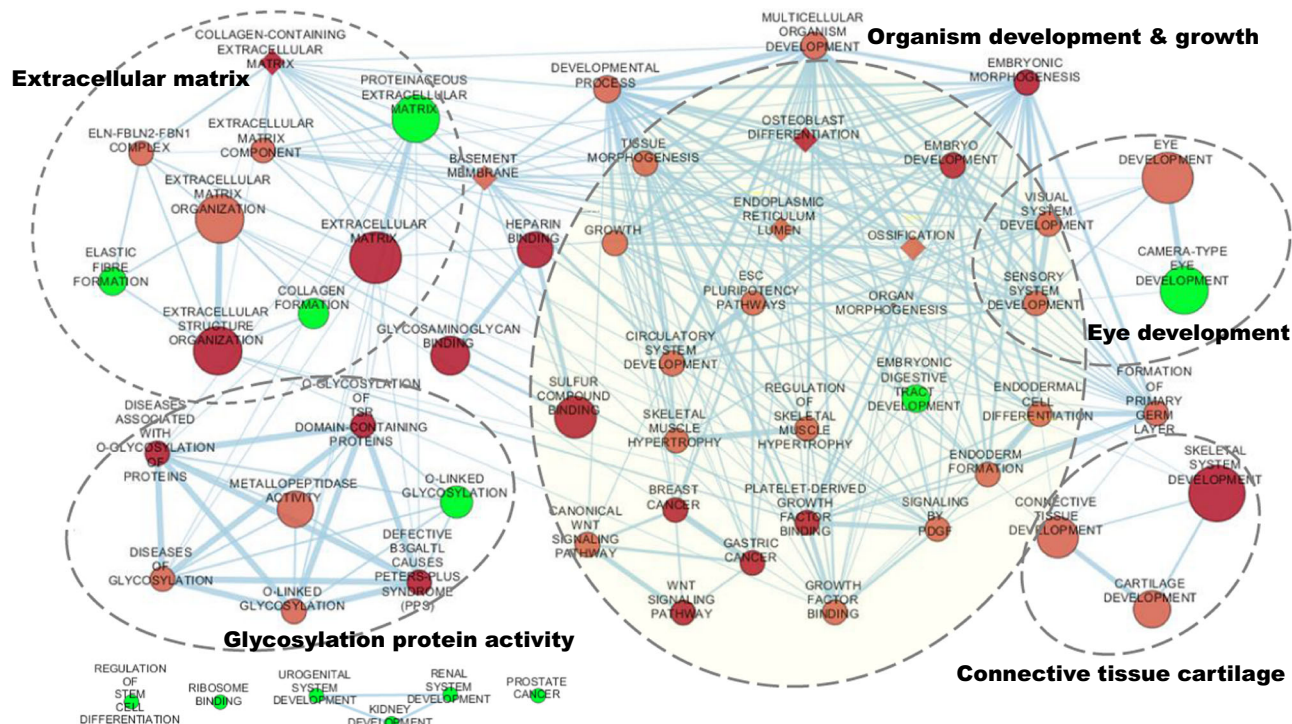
Extracellular matrix

Organism development & growth

Eye development

Glycosylation protein activity

Connective tissue cartilage

COLLAGEN-CONTAINING EXTRACELLULAR MATRIX

PROTEINACEOUS EXTRACELLULAR MATRIX

ELN-FBLN2-FBN1 COMPLEX

EXTRACELLULAR MATRIX COMPONENT

EXTRACELLULAR MATRIX ORGANIZATION

EXTRACELLULAR MATRIX

ELASTIC FIBRE FORMATION

COLLAGEN FORMATION

EXTRACELLULAR STRUCTURE ORGANIZATION

BASEMENT MEMBRANE

HEPARIN BINDING

GLYCOSAMINOGLYCAN BINDING

MULTICELLULAR ORGANISM DEVELOPMENT

DEVELOPMENTAL PROCESS

EMBRYONIC MORPHOGENESIS

OSTEOBLAST DIFFERENTIATION

TISSUE MORPHOGENESIS

EMBRYO DEVELOPMENT

ENDOPLASMIC RETICULUM LUMEN

GROWTH

OSSIFICATION

ESC PLURIPOTENCY PATHWAYS

ORGAN MORPHOGENESIS

CIRCULATORY SYSTEM DEVELOPMENT

EMBRYONIC DIGESTIVE TRACT DEVELOPMENT

SULFUR COMPOUND BINDING

REGULATION OF SKELETAL MUSCLE HYPERTROPHY

SKELETAL MUSCLE HYPERTROPHY

ENDODERMAL CELL DIFFERENTIATION

ENDODERM FORMATION

FORMATION OF PRIMARY GERM LAYER

BREAST CANCER

PLATELET-DERIVED GROWTH FACTOR BINDING

SIGNALING BY PDGF

CANONICAL WNT SIGNALING PATHWAY

GASTRIC CANCER

WNT SIGNALING PATHWAY

GROWTH FACTOR BINDING

EYE DEVELOPMENT

VISUAL SYSTEM DEVELOPMENT

CAMERA-TYPE EYE DEVELOPMENT

SENSORY SYSTEM DEVELOPMENT

SKELETAL SYSTEM DEVELOPMENT

CONNECTIVE TISSUE DEVELOPMENT

CARTILAGE DEVELOPMENT

O-GLYCOSYLATION OF TSR DOMAIN-CONTAINING PROTEINS

DISEASES ASSOCIATED WITH O-GLYCOSYLATION OF PROTEINS

METALLOPEPTIDASE ACTIVITY

O-LINKED GLYCOSYLATION

DISEASES OF GLYCOSYLATION

DEFECTIVE B3GALTL CAUSES PETERS-PLUS SYNDROME (PPS)

O-LINKED GLYCOSYLATION

REGULATION OF STEM CELL DIFFERENTIATION

RIBOSOME BINDING

UROGENITAL SYSTEM DEVELOPMENT

KIDNEY DEVELOPMENT

RENAL SYSTEM DEVELOPMENT

PROSTATE CANCER